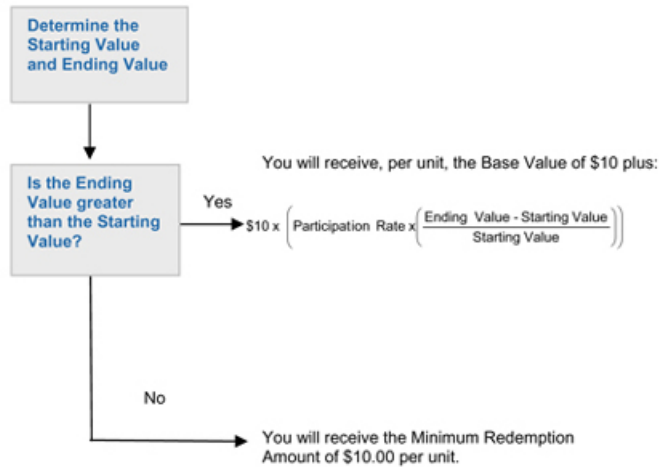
Determine the Starting Value and Ending Value

Is the Ending Value greater than the Starting Value?

Yes

You will receive, per unit, the Base Value of $10 plus:

$\$10 \times \left( \text{Participation Rate} \times \left( \frac{\text{Ending Value - Starting Value}}{\text{Starting Value}} \right) \right)$

No

You will receive the Minimum Redemption Amount of $10.00 per unit.